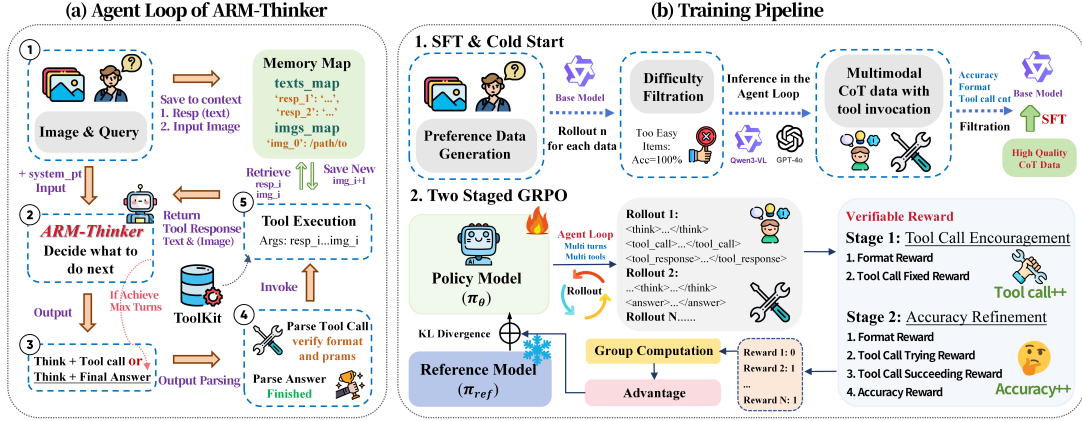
(a) Agent Loop of ARM-Thinker

1

Image & Query

Save to context
1. Resp (text)
2. Input Image

Memory Map
texts_map
'resp_1': '...',
'resp_2': '...'
imgs_map
'img_0': /path/to

Retrieve
resp_i
img_i

Save New
img_i+1

+ system_pt
Input

2
ARM-Thinker
Decide what to do next

Return
Tool Response
Text & (Image)

5
Tool Execution
Args: resp_i...img_i

ToolKit

Invoke

If Achieve
Max Turns

Output

3
Think + Tool call or
Think + Final Answer

Output Parsing

4
Parse Tool Call
verify format and prams

Parse Answer
Finished

(b) Training Pipeline

1. SFT & Cold Start

Preference Data Generation

Base Model

Rollout n
for each data

Difficulty Filtration

Too Easy Items:
Acc=100%

Inference in the Agent Loop

Qwen3-VL

GPT-4o

Multimodal CoT data with tool invocation

Accuracy
Format
Tool call cnt

Filtration

Base Model

SFT

High Quality CoT Data

2. Two Staged GRPO

Policy Model
$(\pi_\theta)$

Agent Loop
Multi turns
Multi tools

Rollout

Rollout 1:
<think>...</think>
<tool_call>...</tool_call>
<tool_response>...</tool_response>
Rollout 2:
...<think>...</think>
<answer>...</answer>
Rollout N......

KL Divergence

Reference Model
$(\pi_{ref})$

Group Computation

Advantage

Reward 1: 0
Reward 2: 1
...
Reward N: 1

Verifiable Reward

Stage 1: Tool Call Encouragement
1. Format Reward
2. Tool Call Fixed Reward

Tool call++

Stage 2: Accuracy Refinement
1. Format Reward
2. Tool Call Trying Reward
3. Tool Call Succeeding Reward
4. Accuracy Reward

Accuracy++